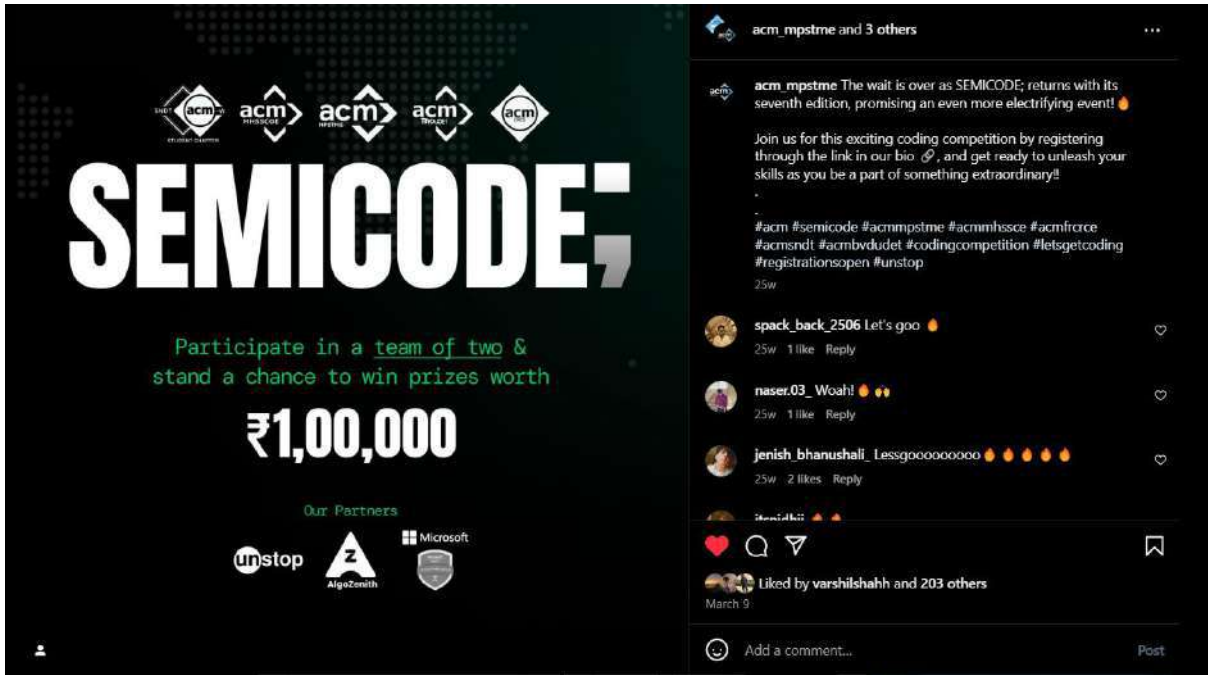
SNDT acm STUDENT CHAPTER acm MHSSCOE acm MPSTME acm FRCRCE acm

SEMICODE;

Participate in a team of two & stand a chance to win prizes worth

₹1,00,000

Our Partners

unstop AlgoZenith Microsoft

acm_mpstme and 3 others ...

acm_mpstme The wait is over as SEMICODE; returns with its seventh edition, promising an even more electrifying event! 🔥

Join us for this exciting coding competition by registering through the link in our bio 🔗, and get ready to unleash your skills as you be a part of something extraordinary!!
.
.
#acm #semicode #acmmpstme #acmmhssce #acmfrcrce #acmsndt #acmbvdudet #codingcompetition #letsgetcoding #registrationsopen #unstop
25w

spack_back_2506 Let's goo 🔥
25w 1 like Reply

naser.03_ Woah! 🔥 🙌
25w 1 like Reply

jenish_bhanushali_ Lessgooooooooo 🔥 🔥 🔥 🔥 🔥
25w 2 likes Reply

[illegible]

Liked by varshilshahh and 203 others
March 9

Add a comment... Post